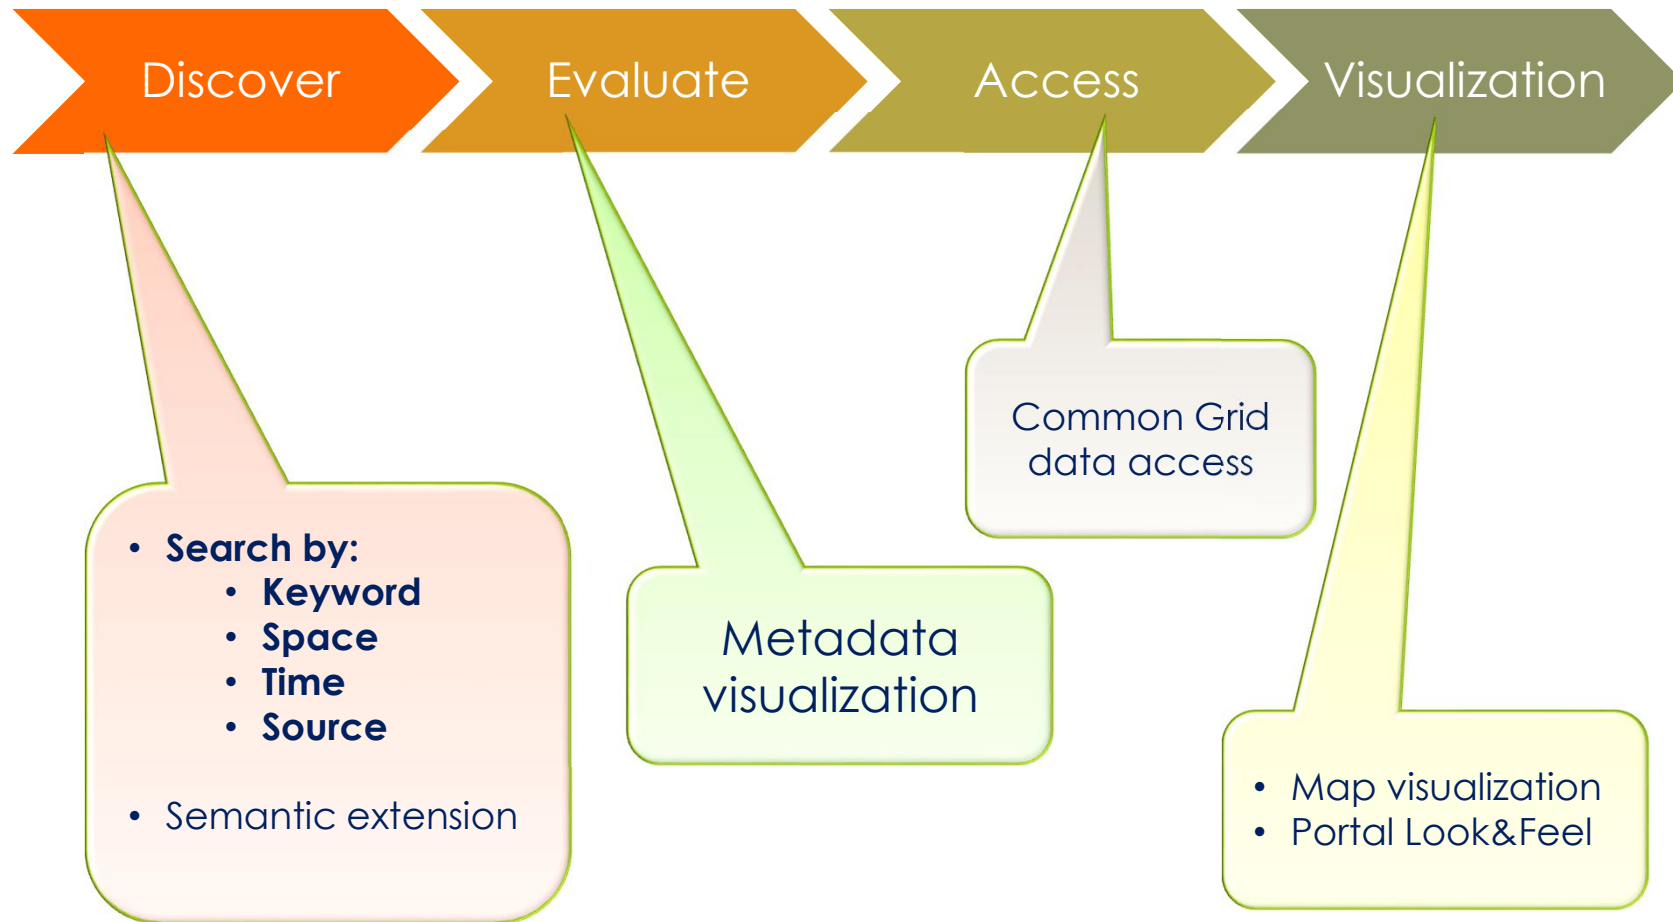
Discover

Evaluate

Access

Visualization

Common Grid data access

Metadata visualization

- **Search by:**
  - **Keyword**
  - **Space**
  - **Time**
  - **Source**
- Semantic extension

- Map visualization
- Portal Look&Feel